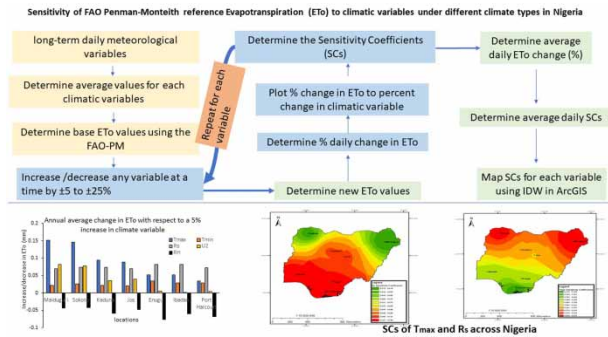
Sensitivity of FAO Penman-Monteith reference Evapotranspiration (ETo) to climatic variables under different climate types in Nigeria

long-term daily meteorological variables

Determine average values for each climatic variables

Determine base ETo values using the FAO-PM

Increase /decrease any variable at a time by ±5 to ±25%

Repeat for each variable

Determine the Sensitivity Coefficients (SCs)

Plot % change in ETo to percent change in climatic variable

Determine % daily change in ETo

Determine new ETo values

Determine average daily ETo change (%)

Determine average daily SCs

Map SCs for each variable using IDW in ArcGIS

Annual average change in ETo with respect to a 5% increase in climate variable

Tmax
Tmin
Rs
RH
U2

Increase/decrease in ETo (mm)

0.2
0.15
0.1
0.05
0
-0.05
-0.1

Maiduguri
Sokoto
Kaduna
Jos
Enugu
Ibadan
Port Harcourt

locations

SCs of Tmax and Rs across Nigeria